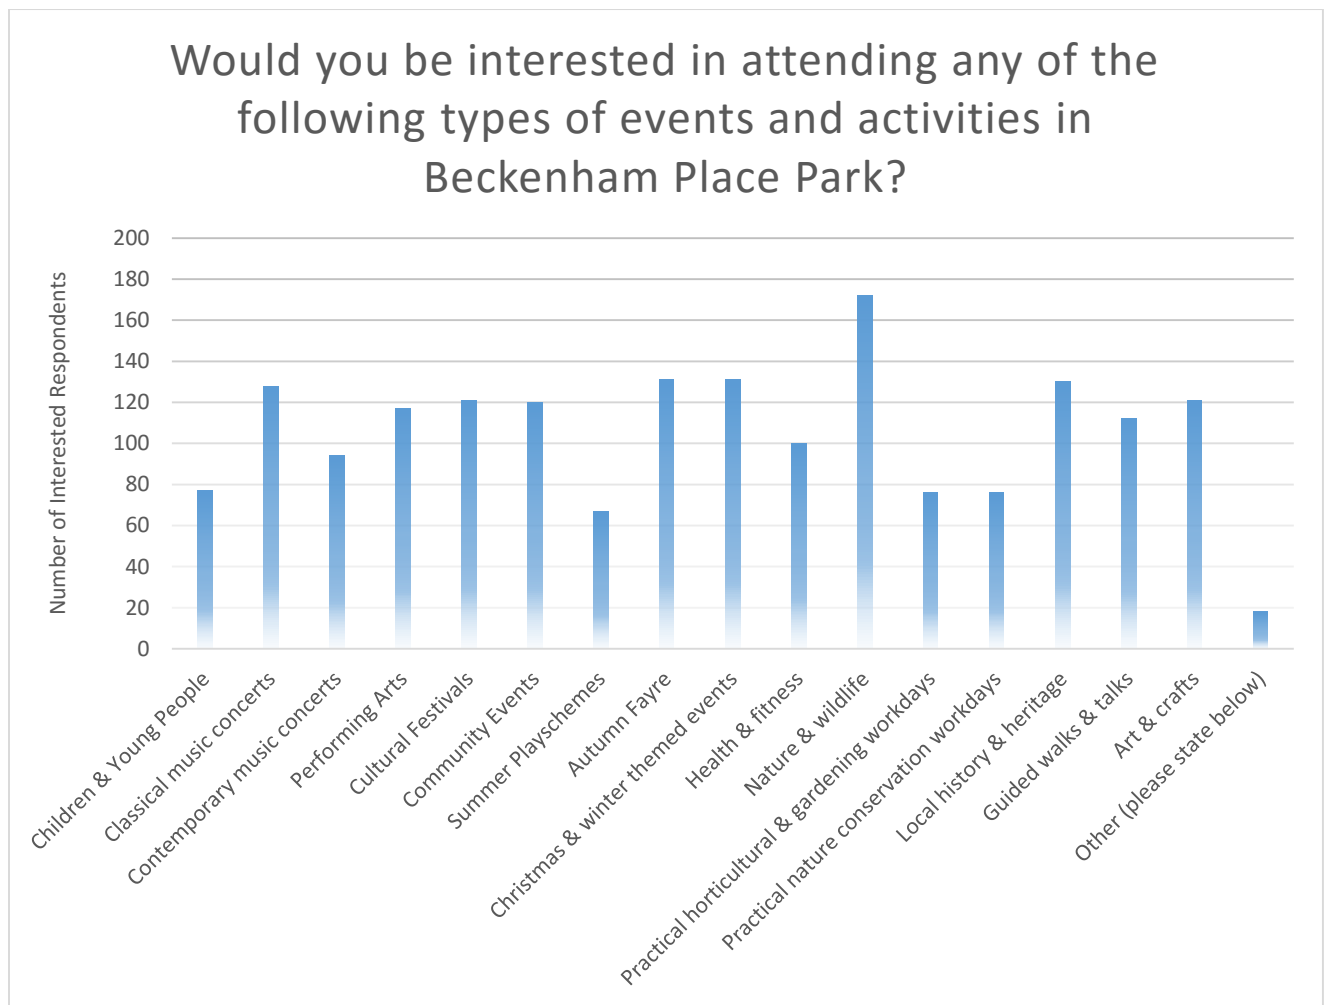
Would you be interested in attending any of the following types of events and activities in Beckenham Place Park?

Number of Interested Respondents

200
180
160
140
120
100
80
60
40
20
0

Children & Young People
Classical music concerts
Contemporary music concerts
Performing Arts
Cultural Festivals
Community Events
Summer Playschemes
Autumn Fayre
Christmas & winter themed events
Health & fitness
Nature & wildlife
Practical horticultural & gardening workdays
Practical nature conservation workdays
Local history & heritage
Guided walks & talks
Art & crafts
Other (please state below)